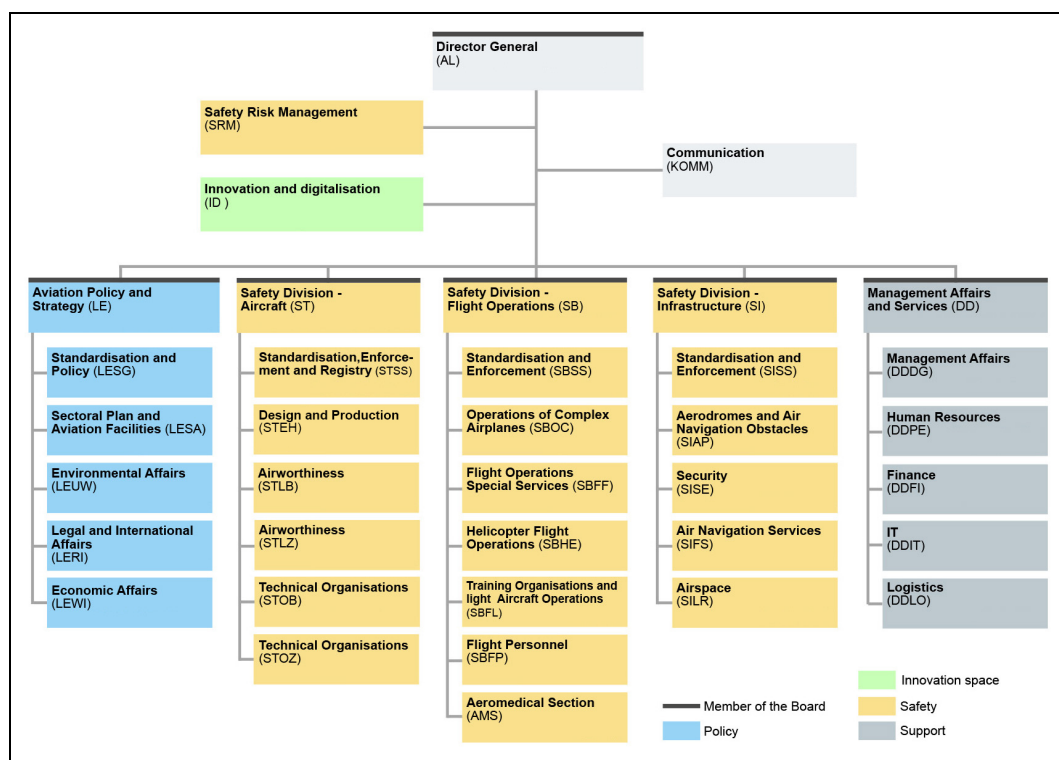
Director General
(AL)

Safety Risk Management
(SRM)

Communication
(KOMM)

Innovation and digitalisation
(ID )

Aviation Policy and Strategy (LE)

Standardisation and Policy (LESG)

Sectoral Plan and Aviation Facilities (LESA)

Environmental Affairs
(LEUW)

Legal and International Affairs
(LERI)

Economic Affairs
(LEWI)

Safety Division - Aircraft (ST)

Standardisation,Enforcement and Registry (STSS)

Design and Production
(STEH)

Airworthiness
(STLB)

Airworthiness
(STLZ)

Technical Organisations
(STOB)

Technical Organisations
(STOZ)

Safety Division - Flight Operations (SB)

Standardisation and Enforcement (SBSS)

Operations of Complex Airplanes (SBOC)

Flight Operations Special Services (SBFF)

Helicopter Flight Operations (SBHE)

Training Organisations and light Aircraft Operations
(SBFL)

Flight Personnel
(SBFP)

Aeromedical Section
(AMS)

Safety Division - Infrastructure (SI)

Standardisation and Enforcement (SISS)

Aerodromes and Air Navigation Obstacles
(SIAP)

Security
(SISE)

Air Navigation Services
(SIFS)

Airspace
(SILR)

Management Affairs and Services (DD)

Management Affairs
(DDDG)

Human Resources
(DDPE)

Finance
(DDFI)

IT
(DDIT)

Logistics
(DDLO)

Member of the Board
Policy
Innovation space
Safety
Support